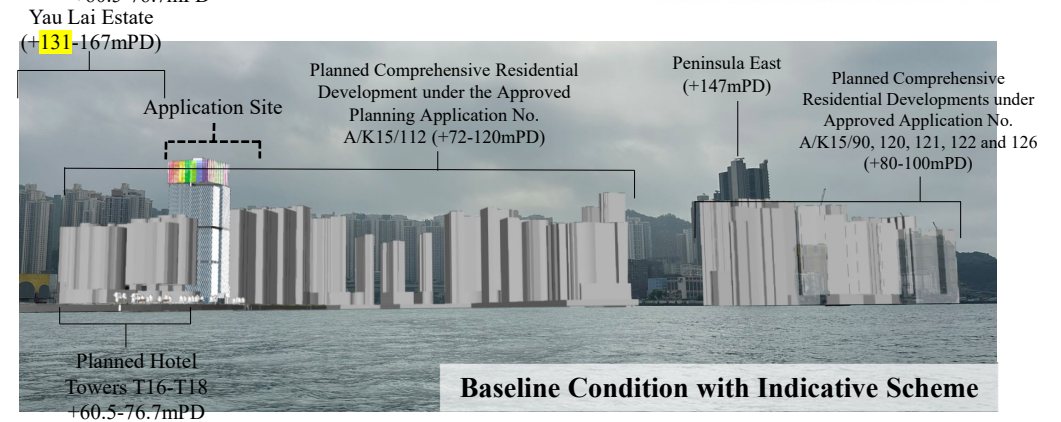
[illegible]
Yau Lai Estate
(+131-167mPD)

Application Site

Planned Comprehensive Residential Development under the Approved Planning Application No. A/K15/112 (+72-120mPD)

Peninsula East
(+147mPD)

Planned Comprehensive Residential Developments under Approved Application No. A/K15/90, 120, 121, 122 and 126
(+80-100mPD)

Planned Hotel
Towers T16-T18
+60.5-76.7mPD

Baseline Condition with Indicative Scheme